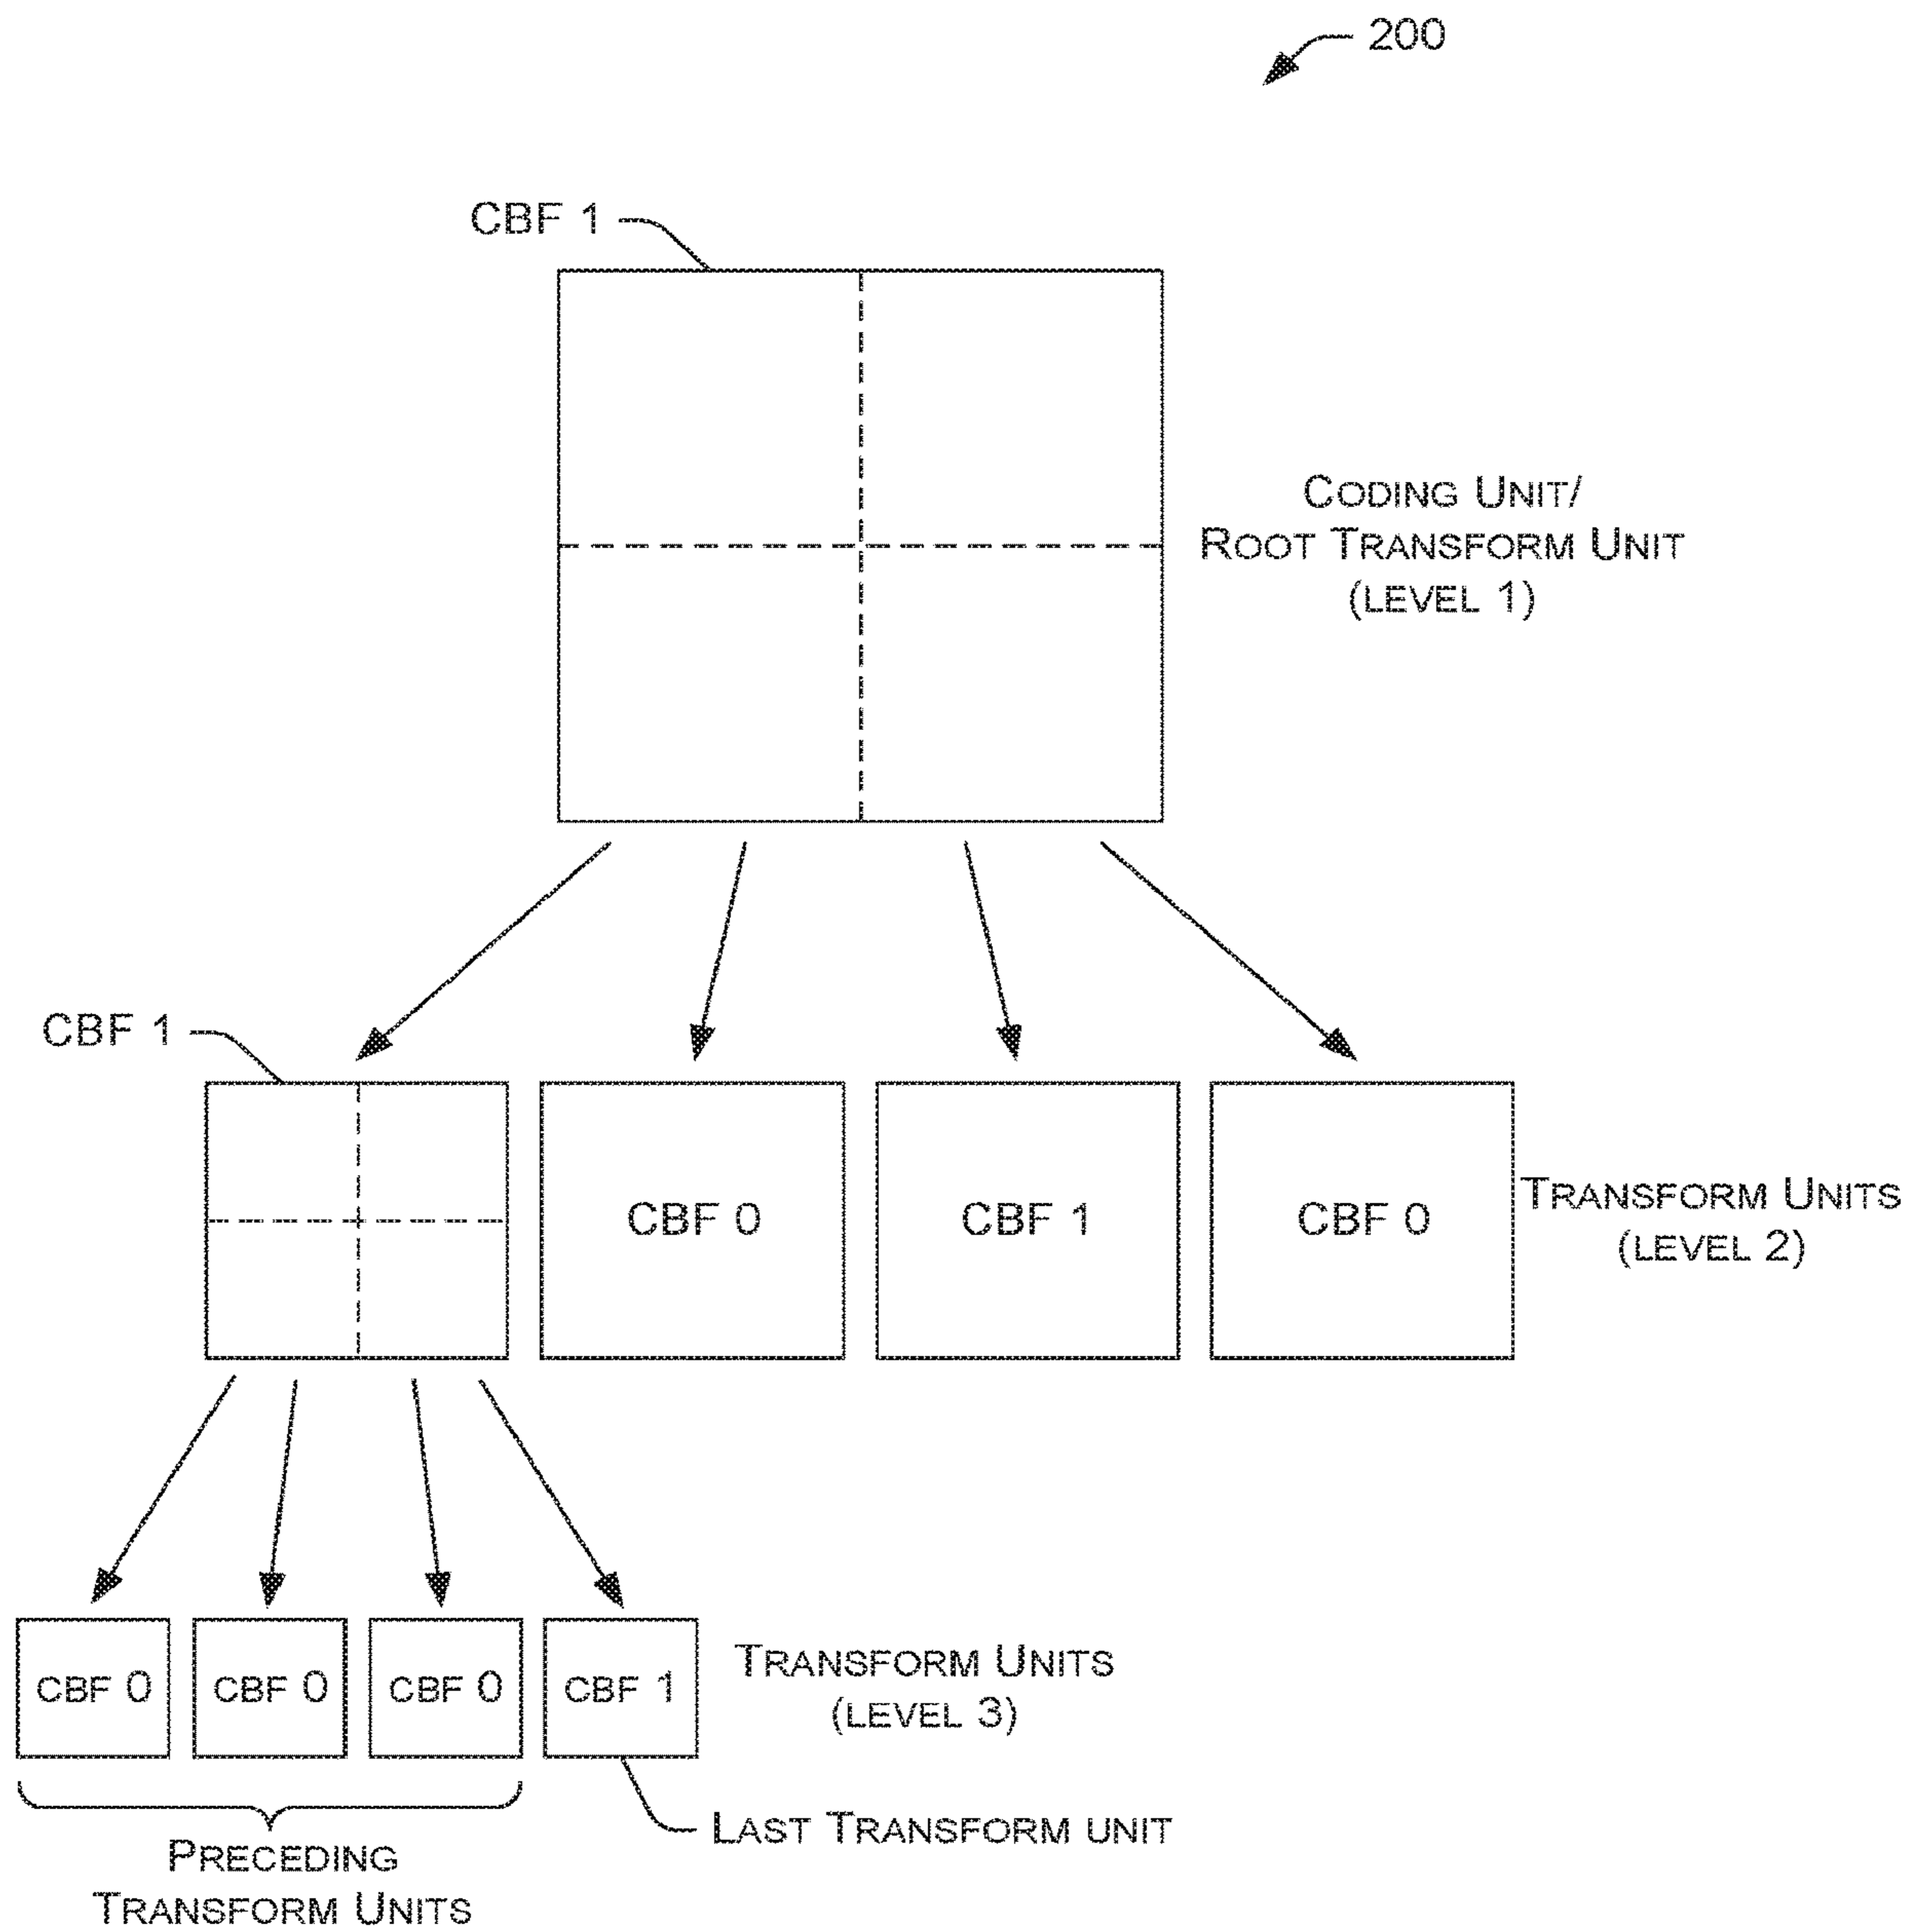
200

CBF 1

Coding Unit/
Root Transform Unit
(level 1)

CBF 1

CBF 0

CBF 1

CBF 0

Transform Units
(level 2)

CBF 0

CBF 0

CBF 0

CBF 1

Transform Units
(level 3)

Preceding
Transform Units

Last Transform unit